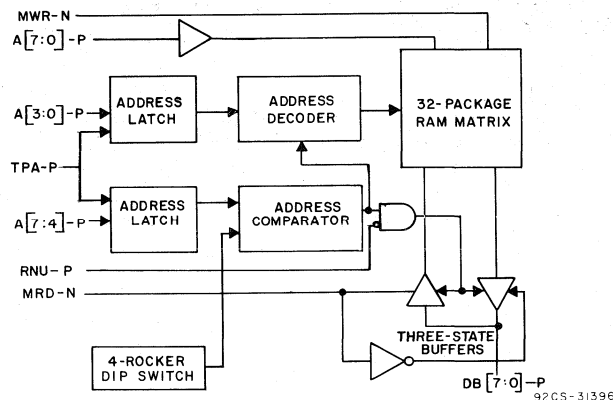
MWR-N

A[7:0]-P

A[3:0]-P

ADDRESS LATCH

ADDRESS DECODER

32-PACKAGE RAM MATRIX

TPA-P

A[7:4]-P

ADDRESS LATCH

ADDRESS COMPARATOR

RNU-P

MRD-N

THREE-STATE BUFFERS

4-ROCKER DIP SWITCH

DB[7:0]-P

92CS-31396